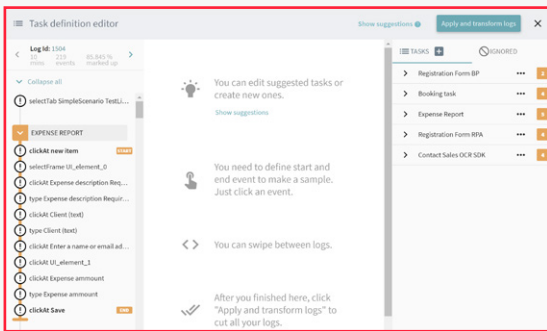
Task definition editor

Show suggestions

Apply and transform logs

Log id: 1504

30 mins

259 events

85.645 % marked up

Collapse all

selectTab SimpleScenario TestLi...

EXPENSE REPORT

clickAt New item

START

selectFrame UI_element_0

clickAt Expense description Req...

type Expense description Requir...

clickAt Client (text)

type Client (text)

clickAt Enter a name or email ad...

clickAt UI_element_1

clickAt Expense ammount

type Expense ammount

clickAt Save

END

You can edit suggested tasks or create new ones.

Show suggestions

You need to define start and end event to make a sample. Just click an event.

You can swipe between logs.

After you finished here, click "Apply and transform logs" to cut all your logs.

TASKS

IGNORED

Registration Form BP

Booking task

Expense Report

Registration Form RPA

Contact Sales OCR SDK